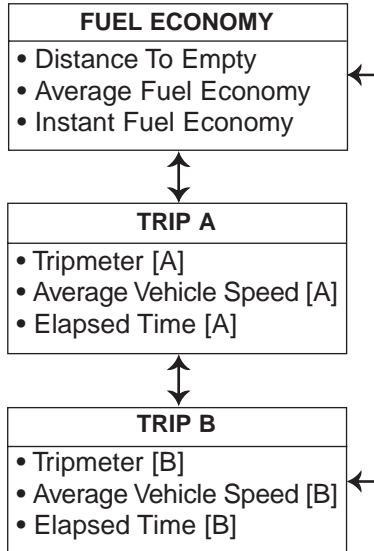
FUEL ECONOMY

• Distance To Empty
• Average Fuel Economy
• Instant Fuel Economy

TRIP A

• Tripmeter [A]
• Average Vehicle Speed [A]
• Elapsed Time [A]

TRIP B

• Tripmeter [B]
• Average Vehicle Speed [B]
• Elapsed Time [B]